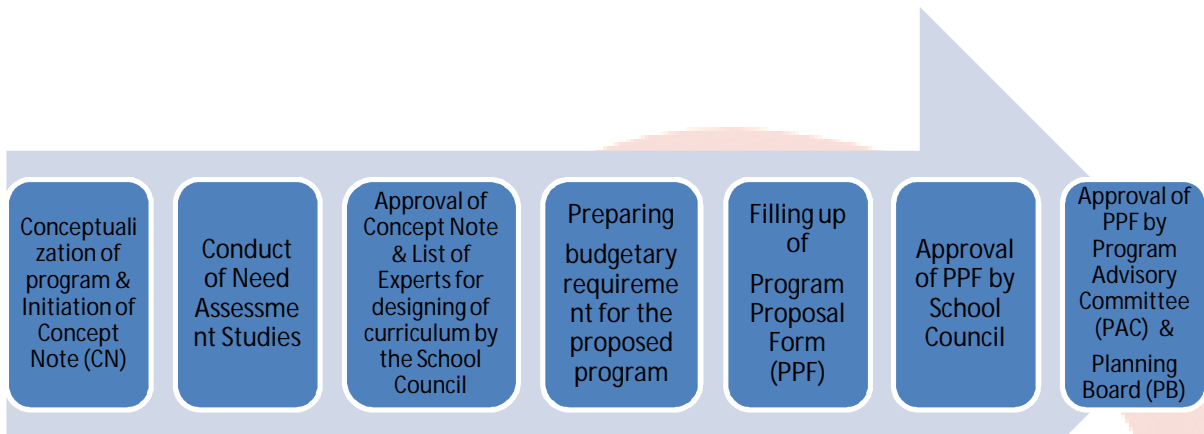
Conceptualization of program & Initiation of Concept Note (CN)

Conduct of Need Assessment Studies

Approval of Concept Note & List of Experts for designing of curriculum by the School Council

Preparing budgetary requirement for the proposed program

Filling up of Program Proposal Form (PPF)

Approval of PPF by School Council

Approval of PPF by Program Advisory Committee (PAC) & Planning Board (PB)